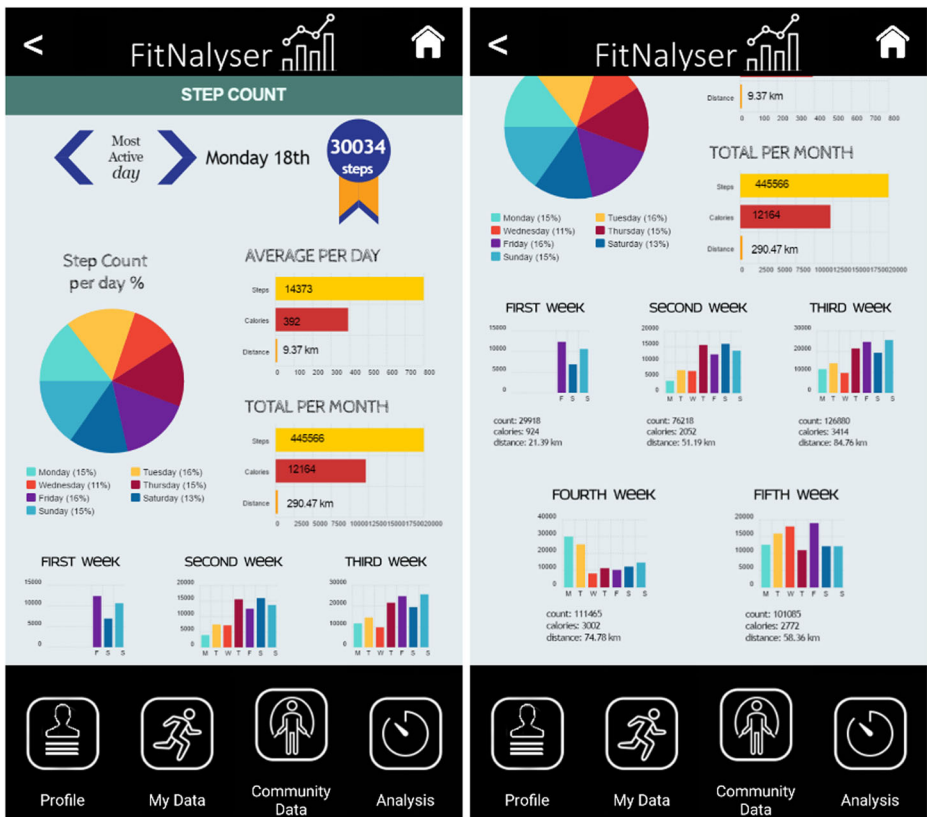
<

FitNalyser

STEP COUNT

Most Active day

Monday 18th

30034 steps

Step Count per day %

Monday (15%)
Tuesday (16%)
Wednesday (11%)
Thursday (15%)
Friday (16%)
Saturday (13%)
Sunday (15%)

AVERAGE PER DAY

Steps 14373
Calories 392
Distance 9.37 km

0 100 200 300 400 500 600 700 800

TOTAL PER MONTH

Steps 445566
Calories 12164
Distance 290.47 km

0 2500 5000 7500 1000012500150001750020000

FIRST WEEK

15000 10000 5000 0

F S S

SECOND WEEK

20000 15000 10000 5000 0

M T W T F S S

THIRD WEEK

30000 25000 20000 15000 10000 5000 0

M T W T F S S

Profile

My Data

Community Data

Analysis

<

FitNalyser

Distance 9.37 km

0 100 200 300 400 500 600 700 800

TOTAL PER MONTH

Steps 445566
Calories 12164
Distance 290.47 km

0 2500 5000 7500 10000125001500017500020000

Monday (15%)
Tuesday (16%)
Wednesday (11%)
Thursday (15%)
Friday (16%)
Saturday (13%)
Sunday (15%)

FIRST WEEK

15000 10000 5000 0

F S S

count: 29918
calories: 924
distance: 21.39 km

SECOND WEEK

20000 15000 10000 5000 0

M T W T F S S

count: 76218
calories: 2052
distance: 51.19 km

THIRD WEEK

30000 25000 20000 15000 10000 5000 0

M T W T F S S

count: 126880
calories: 3414
distance: 84.76 km

FOURTH WEEK

40000 30000 20000 10000 0

M T W T F S S

count: 111465
calories: 3002
distance: 74.78 km

FIFTH WEEK

20000 15000 10000 5000 0

M T W T F S S

count: 101085
calories: 2772
distance: 58.36 km

Profile

My Data

Community Data

Analysis